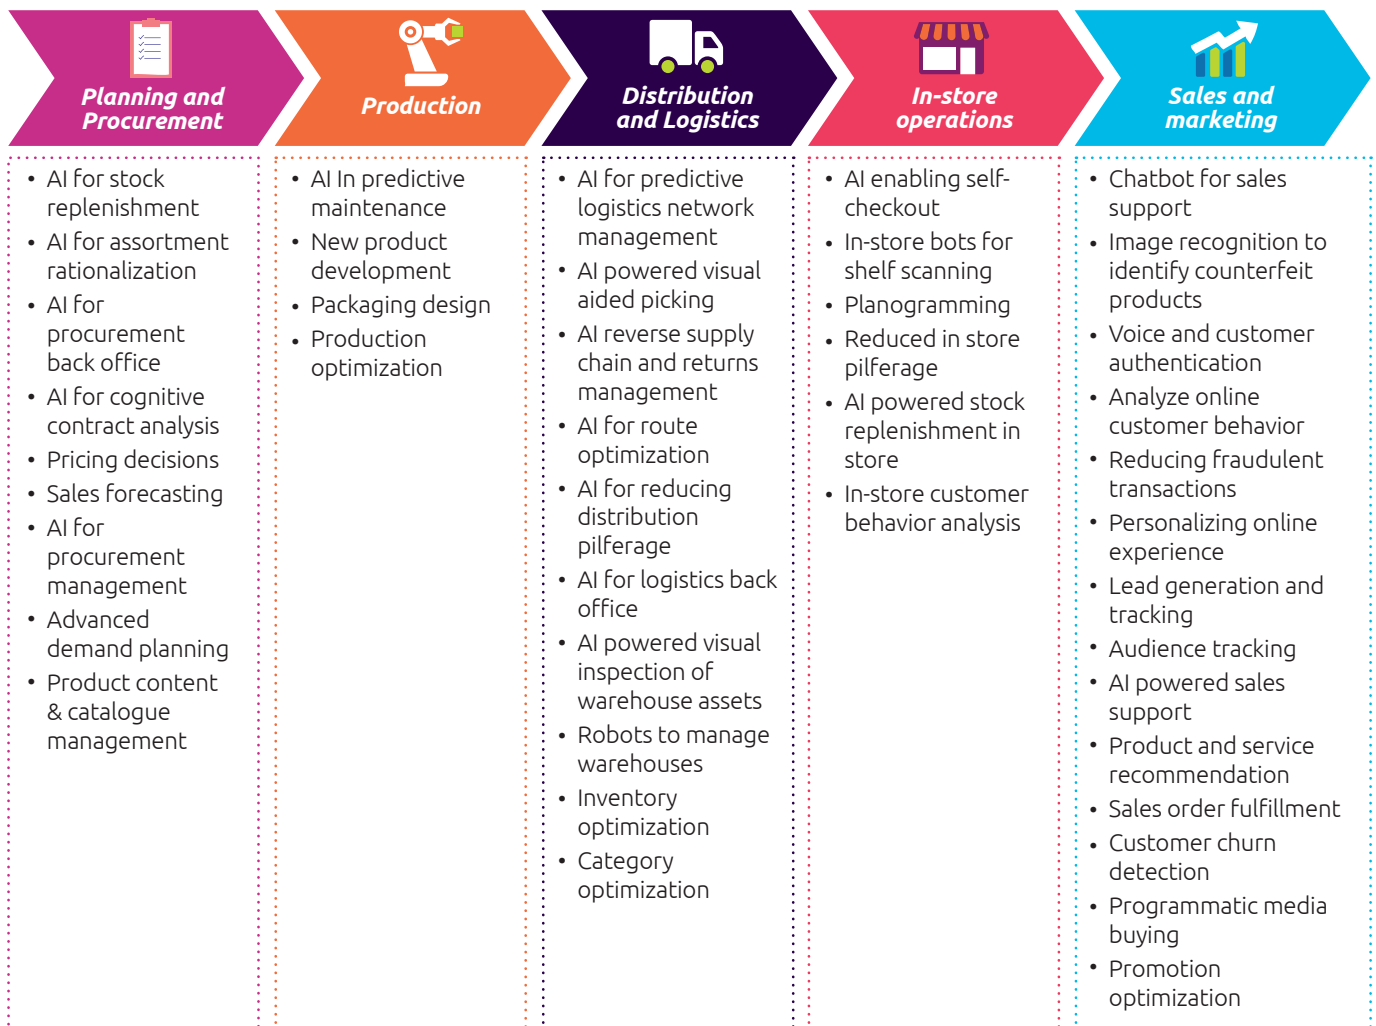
Planning and Procurement

- AI for stock replenishment
- AI for assortment rationalization
- AI for procurement back office
- AI for cognitive contract analysis
- Pricing decisions
- Sales forecasting
- AI for procurement management
- Advanced demand planning
- Product content & catalogue management

Production

- AI In predictive maintenance
- New product development
- Packaging design
- Production optimization

Distribution and Logistics

- AI for predictive logistics network management
- AI powered visual aided picking
- AI reverse supply chain and returns management
- AI for route optimization
- AI for reducing distribution pilferage
- AI for logistics back office
- AI powered visual inspection of warehouse assets
- Robots to manage warehouses
- Inventory optimization
- Category optimization

In-store operations

- AI enabling self-checkout
- In-store bots for shelf scanning
- Planogramming
- Reduced in store pilferage
- AI powered stock replenishment in store
- In-store customer behavior analysis

Sales and marketing

- Chatbot for sales support
- Image recognition to identify counterfeit products
- Voice and customer authentication
- Analyze online customer behavior
- Reducing fraudulent transactions
- Personalizing online experience
- Lead generation and tracking
- Audience tracking
- AI powered sales support
- Product and service recommendation
- Sales order fulfillment
- Customer churn detection
- Programmatic media buying
- Promotion optimization